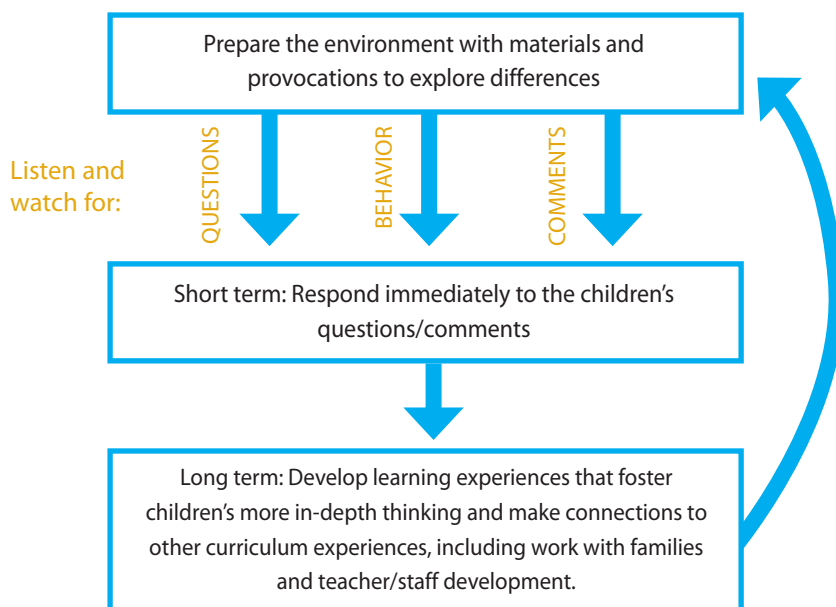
Prepare the environment with materials and provocations to explore differences

Listen and watch for:

QUESTIONS

BEHAVIOR

COMMENTS

Short term: Respond immediately to the children's questions/comments

Long term: Develop learning experiences that foster children's more in-depth thinking and make connections to other curriculum experiences, including work with families and teacher/staff development.